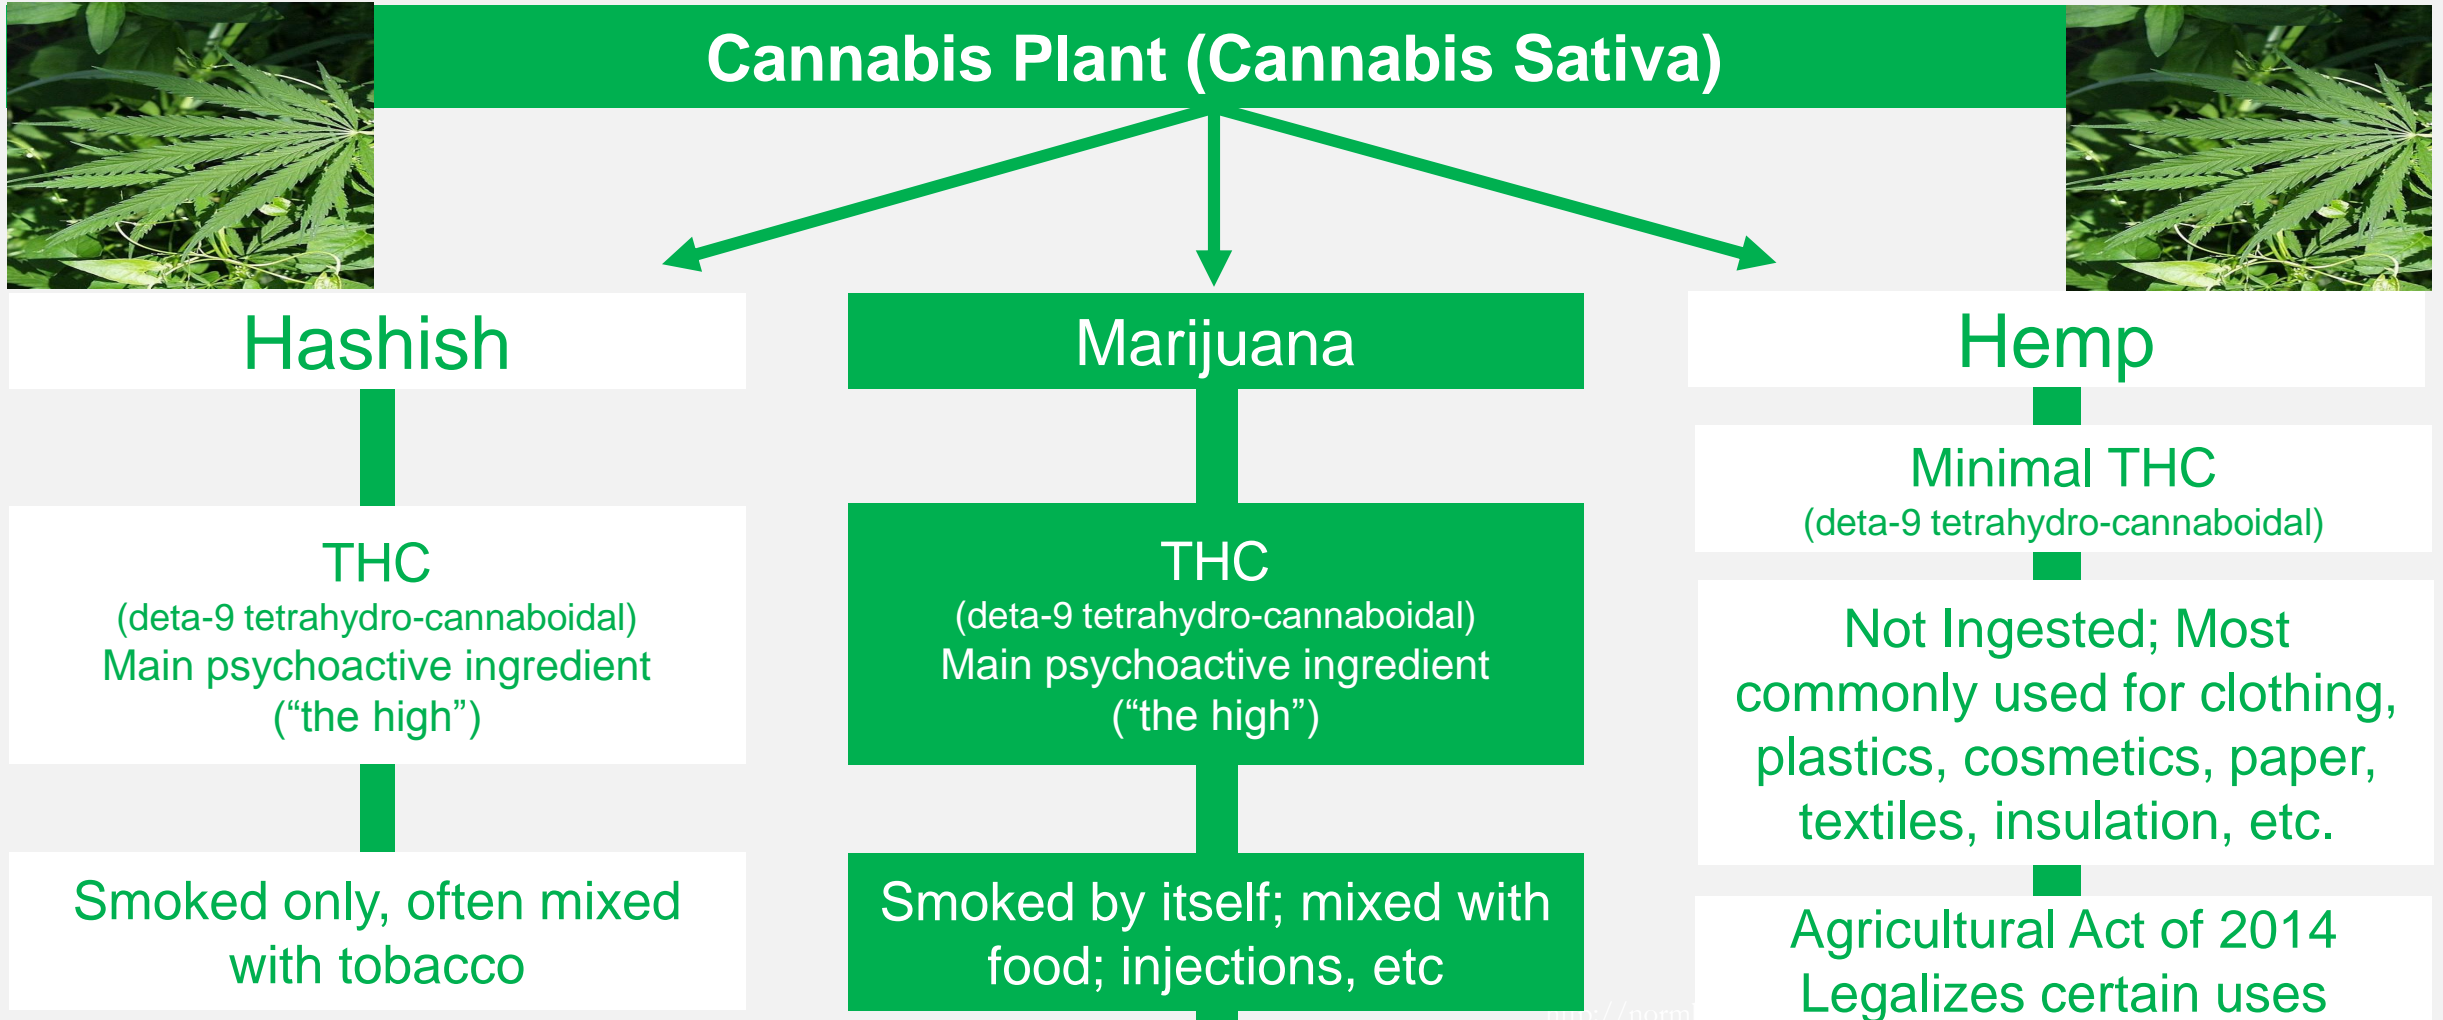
Cannabis Plant (Cannabis Sativa)

Hashish

THC
(deta-9 tetrahydro-cannaboidal)
Main psychoactive ingredient
("the high")

Smoked only, often mixed with tobacco

Marijuana

THC
(deta-9 tetrahydro-cannaboidal)
Main psychoactive ingredient
("the high")

Smoked by itself; mixed with food; injections, etc

Hemp

Minimal THC
(deta-9 tetrahydro-cannaboidal)

Not Ingested; Most commonly used for clothing, plastics, cosmetics, paper, textiles, insulation, etc.

Agricultural Act of 2014
Legalizes certain uses